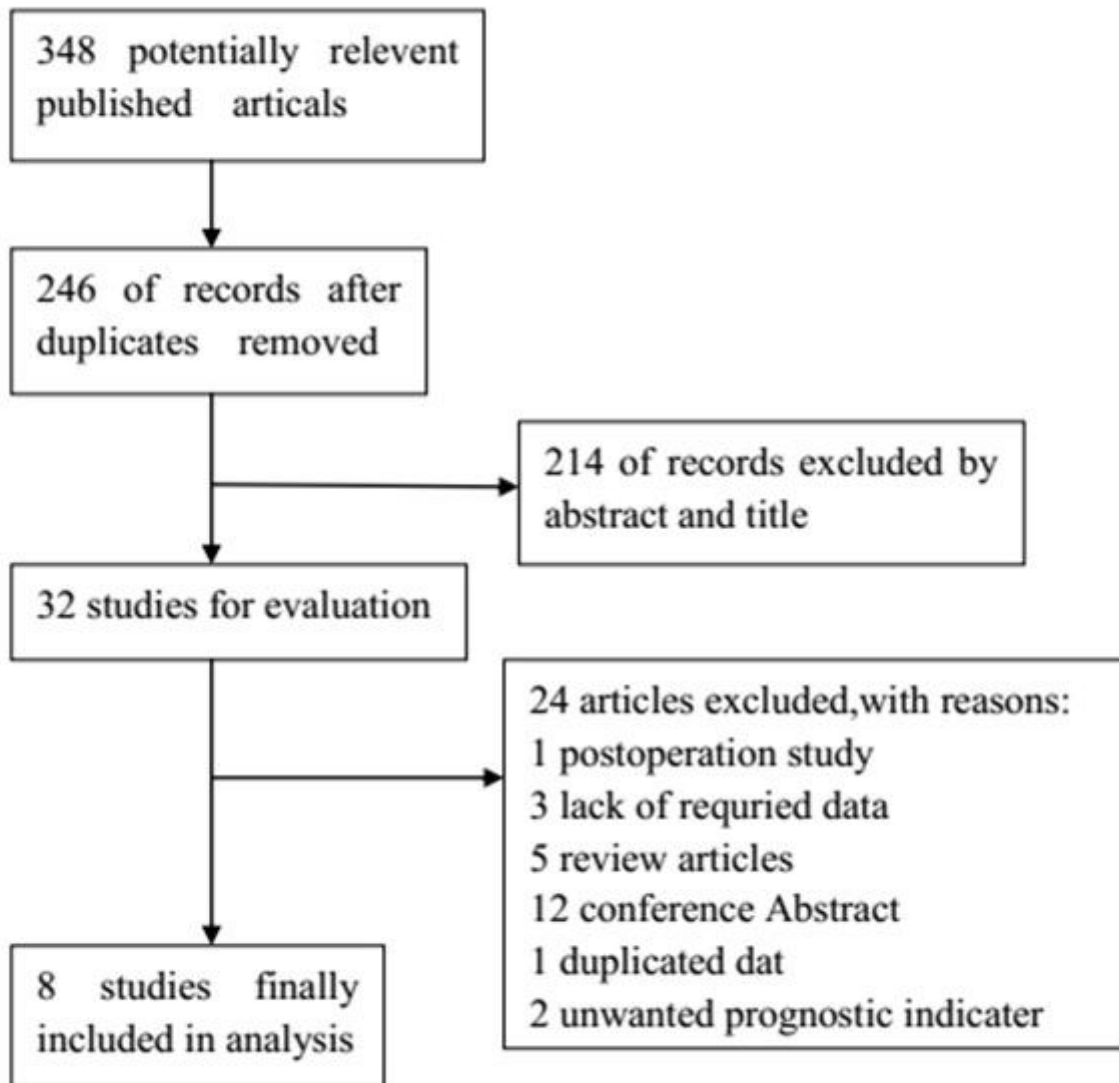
348 potentially relevent published articals

246 of records after duplicates removed

214 of records excluded by abstract and title

32 studies for evaluation

24 articles excluded,with reasons:
1 postoperation study
3 lack of requried data
5 review articles
12 conference Abstract
1 duplicated dat
2 unwanted prognostic indicater

8 studies finally included in analysis